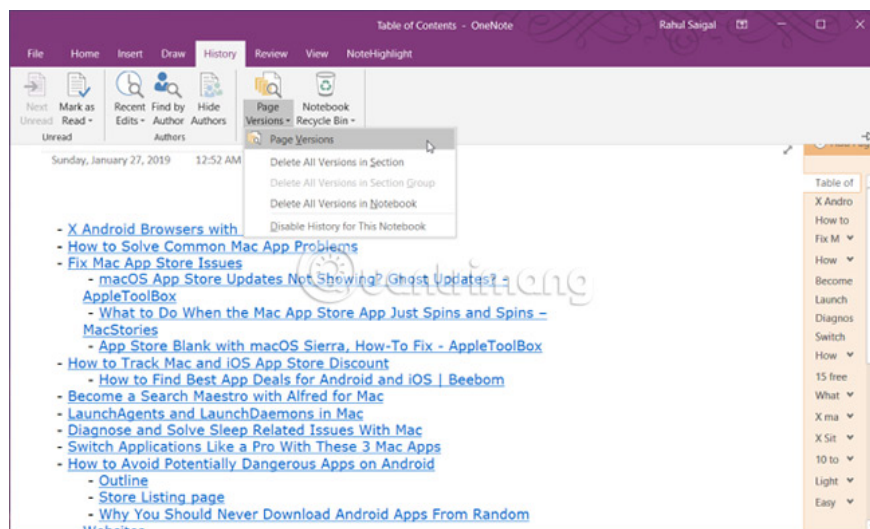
Table of Contents - OneNote

Rahul Saigal

File Home Insert Draw History Review View NoteHighlight

Next Unread

Mark as Read

Unread

Recent Edits

Find by Author

Hide Authors

Authors

Page Versions

Notebook Recycle Bin

Page Versions

Delete All Versions in Section

Delete All Versions in Section Group

Delete All Versions in Notebook

Disable History for This Notebook

Sunday, January 27, 2019 12:52 AM

- X Android Browsers with
- How to Solve Common Mac App Problems
- Fix Mac App Store Issues
- macOS App Store Updates Not Showing? Ghost Updates? - AppleToolBox
- What to Do When the Mac App Store App Just Spins and Spins – MacStories
- App Store Blank with macOS Sierra, How-To Fix - AppleToolBox
- How to Track Mac and iOS App Store Discount
- How to Find Best App Deals for Android and iOS | Beebom
- Become a Search Maestro with Alfred for Mac
- LaunchAgents and LaunchDaemons in Mac
- Diagnose and Solve Sleep Related Issues With Mac
- Switch Applications Like a Pro With These 3 Mac Apps
- How to Avoid Potentially Dangerous Apps on Android
- Outline
- Store Listing page
- Why You Should Never Download Android Apps From Random

Table of
X Andro
How to
Fix M
How
Become
Launch
Diagnos
Switch
How
15 free
What
X ma
X Sit
10 to
Light
Easy